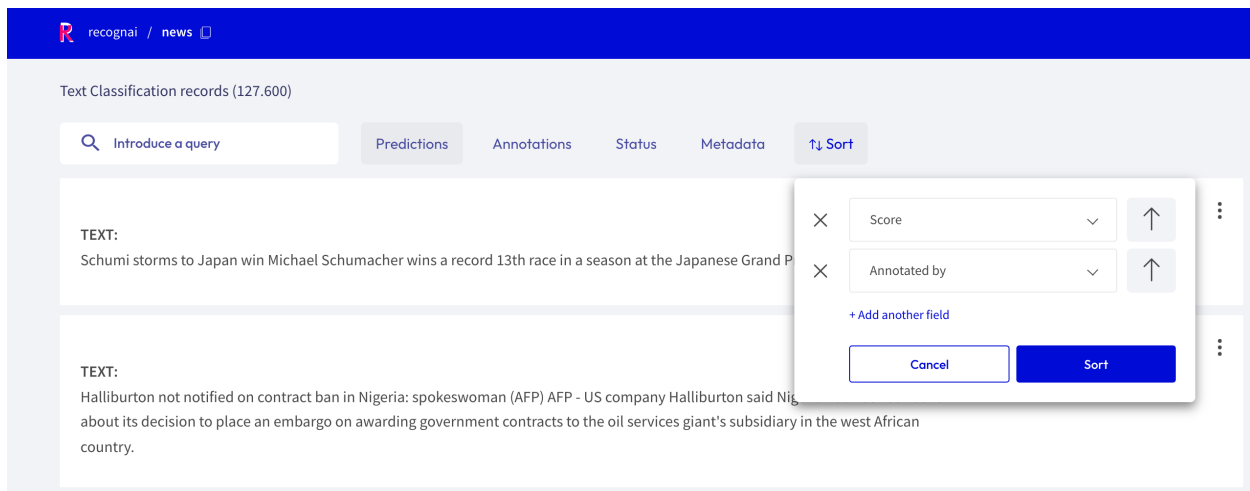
recognai / news

Text Classification records (127.600)

Introduce a query

Predictions Annotations Status Metadata Sort

TEXT:
Schumi storms to Japan win Michael Schumacher wins a record 13th race in a season at the Japanese Grand P

TEXT:
Halliburton not notified on contract ban in Nigeria: spokeswoman (AFP) AFP - US company Halliburton said Nig about its decision to place an embargo on awarding government contracts to the oil services giant's subsidiary in the west African country.

Score

Annotated by

+ Add another field

Cancel

Sort